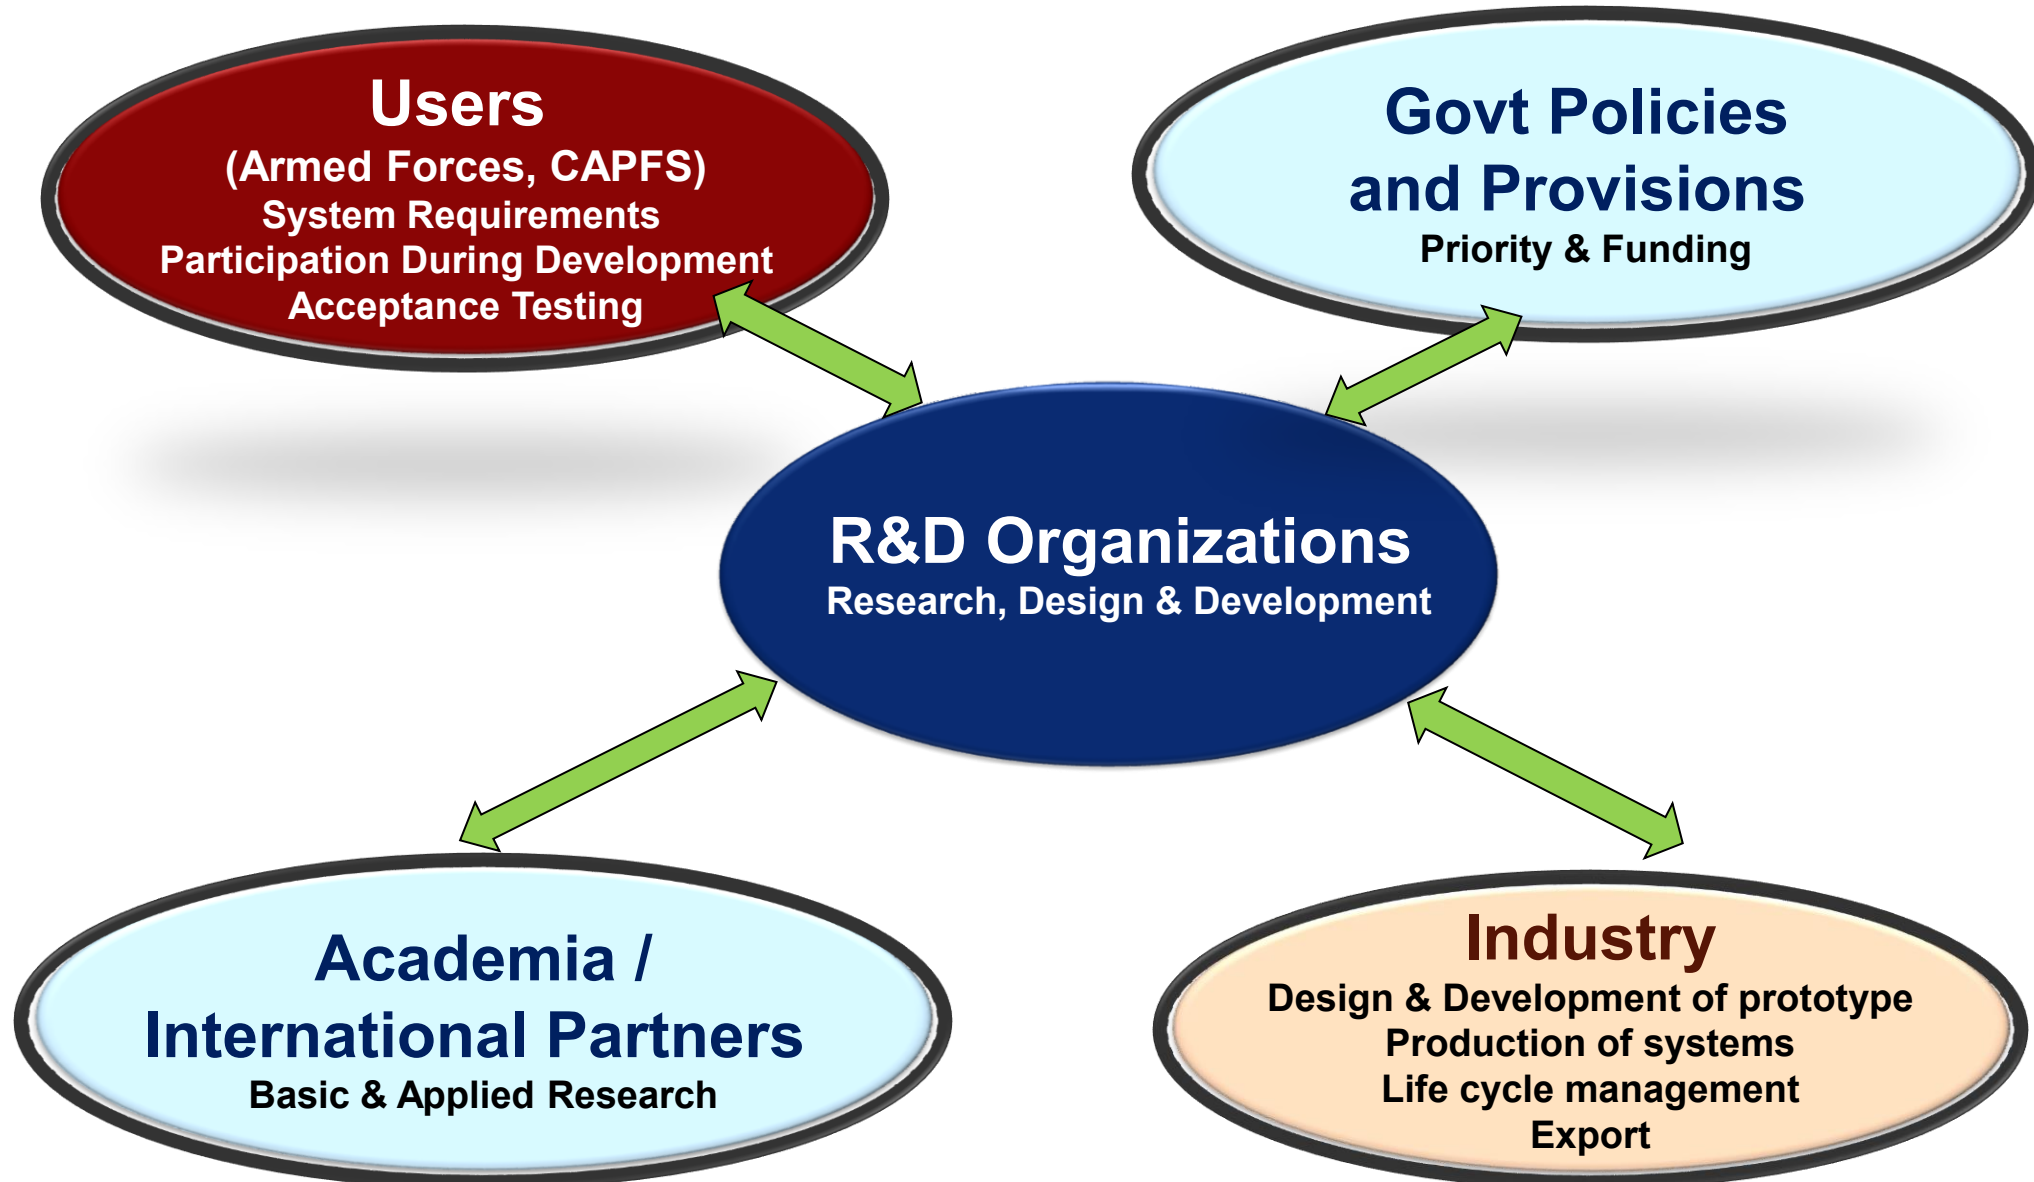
Users
(Armed Forces, CAPFS)
System Requirements
Participation During Development
Acceptance Testing

Govt Policies and Provisions
Priority & Funding

R&D Organizations
Research, Design & Development

Academia / International Partners
Basic & Applied Research

Industry
Design & Development of prototype
Production of systems
Life cycle management
Export